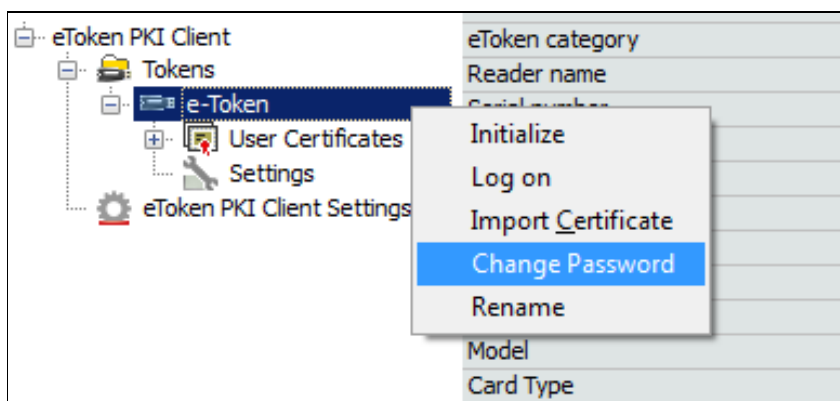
eToken PKI Client
Tokens
e-Token
User Certificates
Settings
eToken PKI Client Settings

eToken category
Reader name
Serial number

Initialize
Log on
Import Certificate
Change Password
Rename

Model
Card Type